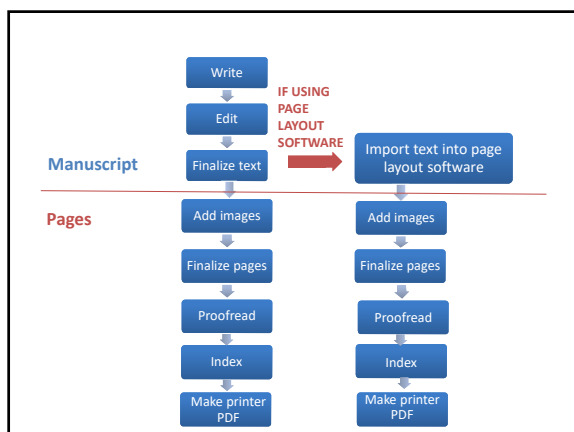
Write

Edit

Finalize text

IF USING PAGE LAYOUT SOFTWARE

Import text into page layout software

Manuscript

Pages

Add images

Finalize pages

Proofread

Index

Make printer PDF

Add images

Finalize pages

Proofread

Index

Make printer PDF